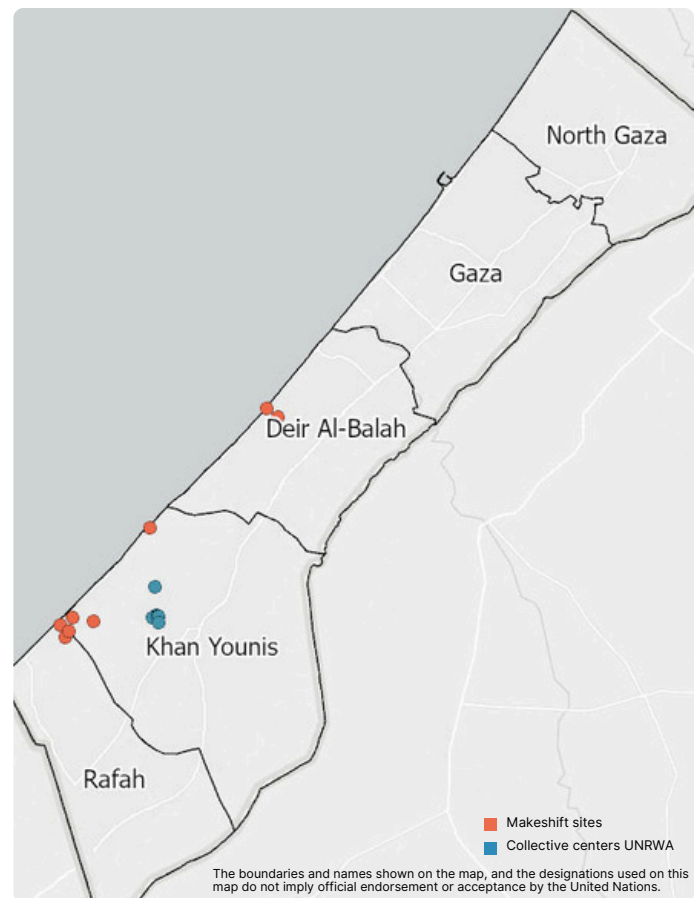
North Gaza

Gaza

Deir Al-Balah

Khan Younis

Rafah

Makeshift sites
Collective centers UNRWA

The boundaries and names shown on the map, and the designations used on this map do not imply official endorsement or acceptance by the United Nations.